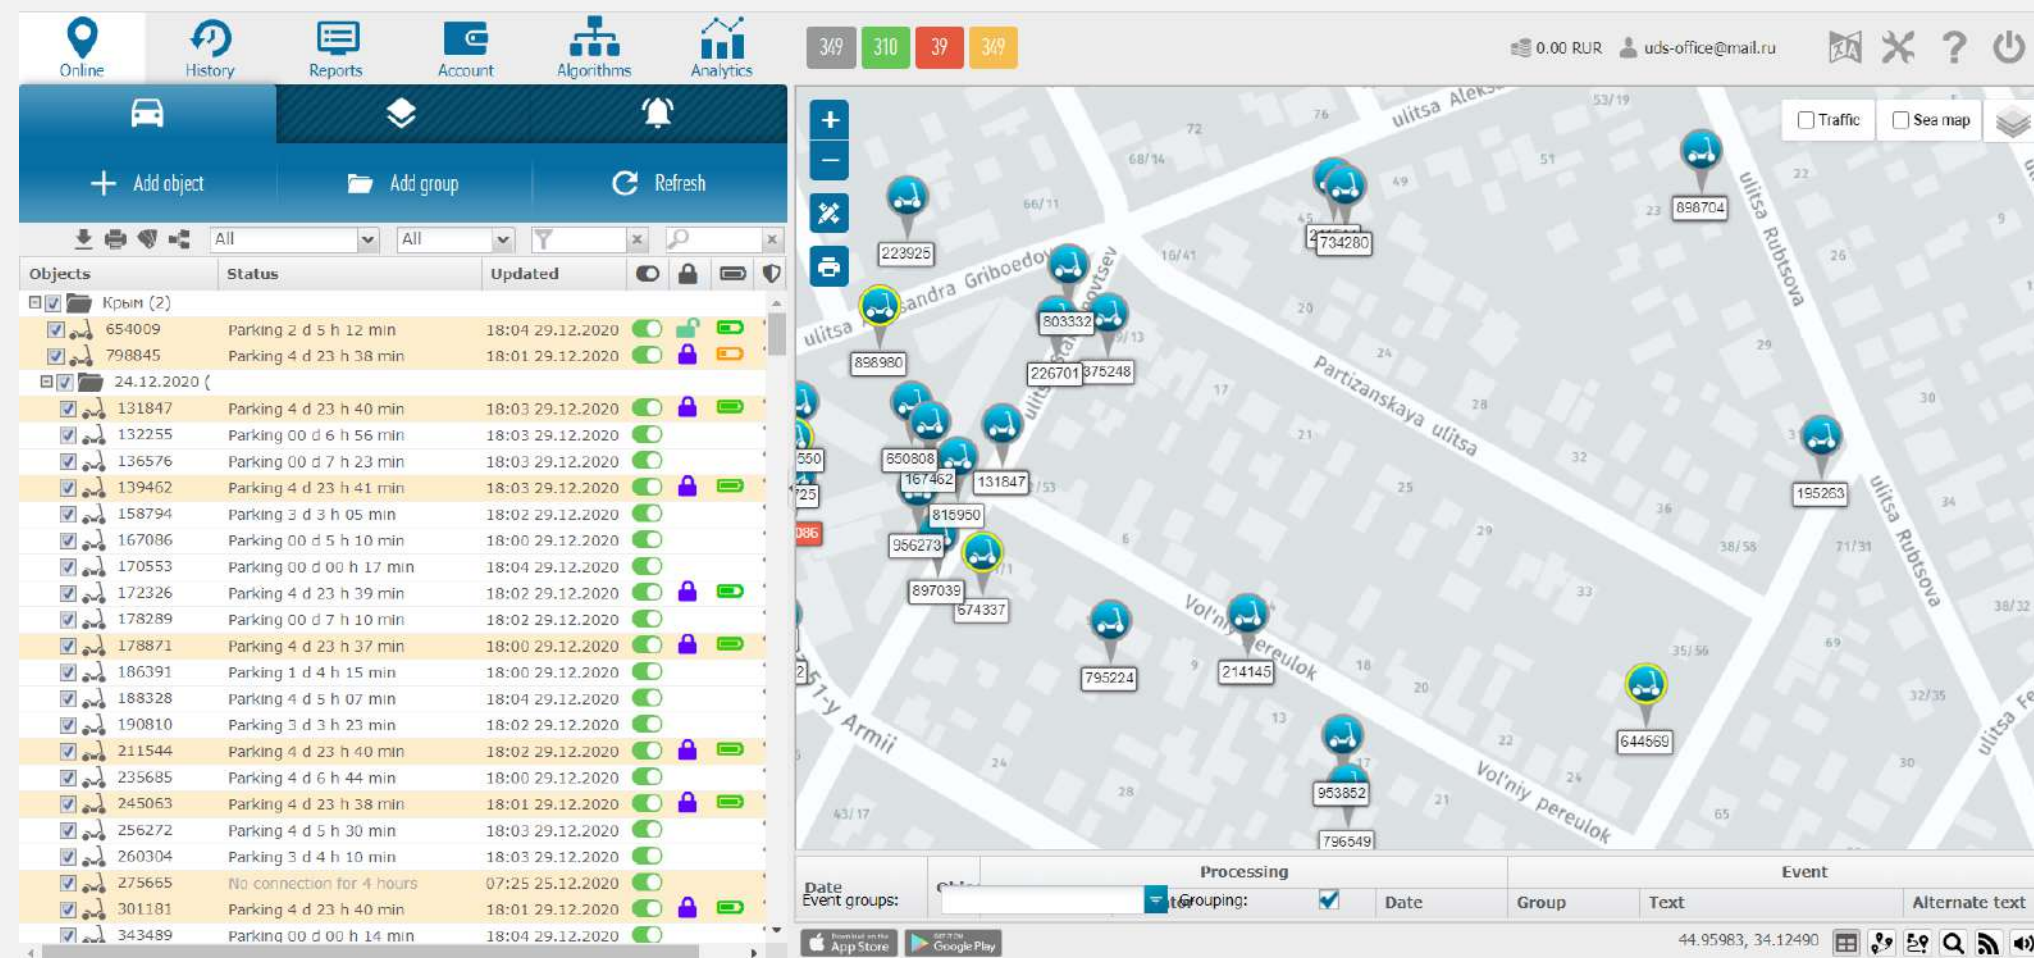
Online History Reports Account Algorithms Analytics

349 310 39 349

0.00 RUR uds-office@mail.ru

Add object Add group Refresh

All All

| Objects | Status | Updated |
|---|---|---|
| Крым (2) | | |
| 654009 | Parking 2 d 5 h 12 min | 18:04 29.12.2020 |
| 798845 | Parking 4 d 23 h 38 min | 18:01 29.12.2020 |
| 24.12.2020 ( | | |
| 131847 | Parking 4 d 23 h 40 min | 18:03 29.12.2020 |
| 132255 | Parking 00 d 6 h 56 min | 18:03 29.12.2020 |
| 136576 | Parking 00 d 7 h 23 min | 18:03 29.12.2020 |
| 139462 | Parking 4 d 23 h 41 min | 18:03 29.12.2020 |
| 158794 | Parking 3 d 3 h 05 min | 18:02 29.12.2020 |
| 167086 | Parking 00 d 5 h 10 min | 18:00 29.12.2020 |
| 170553 | Parking 00 d 00 h 17 min | 18:04 29.12.2020 |
| 172326 | Parking 4 d 23 h 39 min | 18:02 29.12.2020 |
| 178289 | Parking 00 d 7 h 10 min | 18:02 29.12.2020 |
| 178871 | Parking 4 d 23 h 37 min | 18:00 29.12.2020 |
| 186391 | Parking 1 d 4 h 15 min | 18:00 29.12.2020 |
| 188328 | Parking 4 d 5 h 07 min | 18:04 29.12.2020 |
| 190810 | Parking 3 d 3 h 23 min | 18:02 29.12.2020 |
| 211544 | Parking 4 d 23 h 40 min | 18:02 29.12.2020 |
| 235685 | Parking 4 d 6 h 44 min | 18:00 29.12.2020 |
| 245063 | Parking 4 d 23 h 38 min | 18:01 29.12.2020 |
| 256272 | Parking 4 d 5 h 30 min | 18:03 29.12.2020 |
| 260304 | Parking 3 d 4 h 10 min | 18:03 29.12.2020 |
| 275665 | No connection for 4 hours | 07:25 25.12.2020 |
| 301181 | Parking 4 d 23 h 40 min | 18:01 29.12.2020 |
| 343489 | Parking 00 d 00 h 14 min | 18:04 29.12.2020 |

Traffic Sea map

ulitsa Aleks ulitsa Aleksandra Griboedova Partizanskaya ulitsa ulitsa Rubtsova Vol'niy pereulok 17-y Armii

223925 734280 898704 803332 898980 226701 375248 650808 167462 131847 195263 816950 956273 897039 674337 795224 214145 644669 953852 796549 550 725 086

72 76 53/19 68/14 66/11 51 49 16/41 22 23 26 9 20 24 29 17 28 21 32 25 36 30 34 38/58 71/31 6 29 33 35/56 69 38/32 9 18 20 13 22 24 30 32/35 21 28 24 43/17 65

Processing Event
Date Event groups: Grouping: Date Group Text Alternate text

App Store Google Play

44.95983, 34.12490